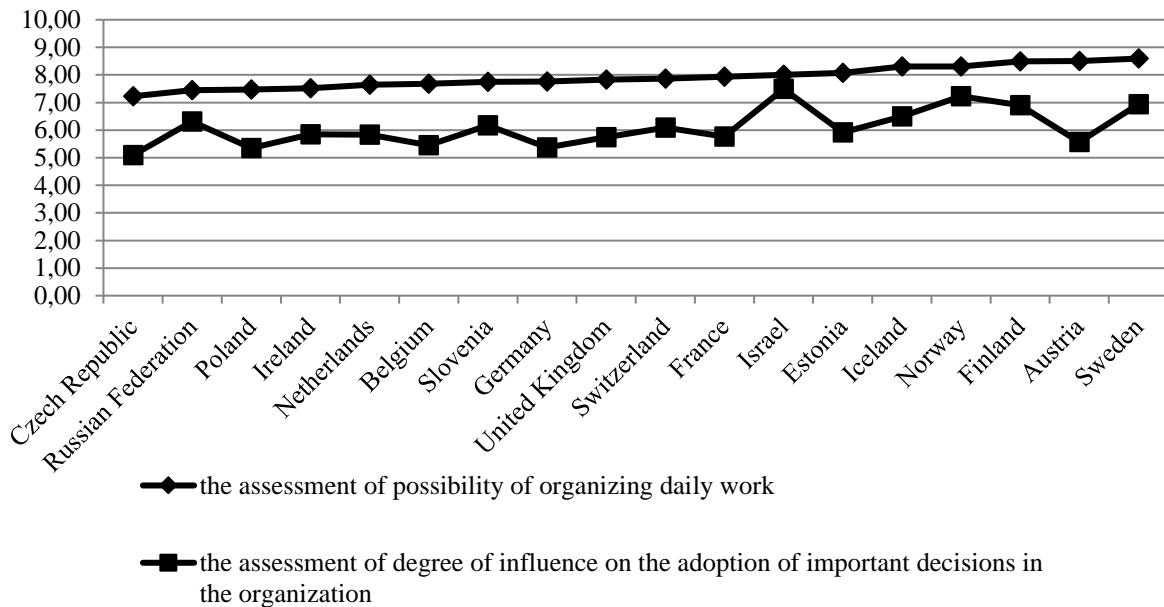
10,00
9,00
8,00
7,00
6,00
5,00
4,00
3,00
2,00
1,00
0,00

Czech Republic
Russian Federation
Poland
Ireland
Netherlands
Belgium
Slovenia
Germany
United Kingdom
Switzerland
France
Israel
Estonia
Iceland
Norway
Finland
Austria
Sweden

the assessment of possibility of organizing daily work

the assessment of degree of influence on the adoption of important decisions in the organization